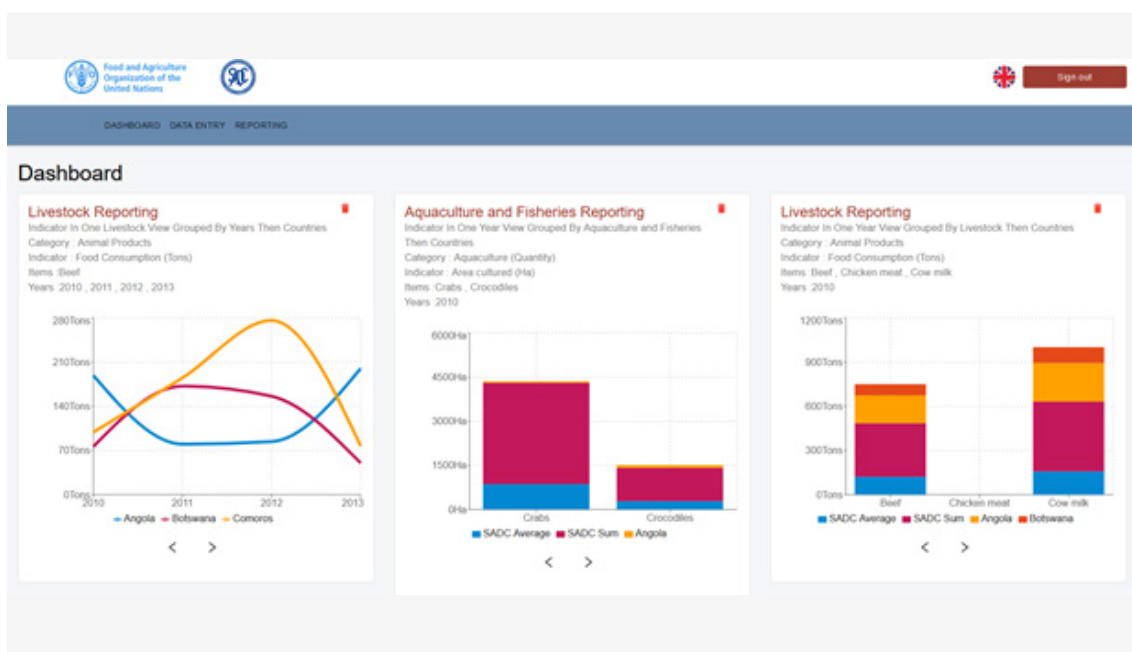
Food and Agriculture Organization of the United Nations

Sign out

DASHBOARD DATA ENTRY REPORTING

Dashboard

Livestock Reporting
Indicator In One Livestock View Grouped By Years Then Countries
Category : Animal Products
Indicator : Food Consumption (Tons)
Items :Beef
Years :2010 , 2011 , 2012 , 2013

280Tons
210Tons
140Tons
70Tons
0Tons
2010
2011
2012
2013
Angola Botswana Comoros

< >

Aquaculture and Fisheries Reporting
Indicator In One Year View Grouped By Aquaculture and Fisheries Then Countries
Category : Aquaculture (Quantity)
Indicator : Area cultured (Ha)
Items :Crabs , Crocodiles
Years :2010

6000Ha
4500Ha
3000Ha
1500Ha
0Ha
Crabs
Crocodiles
SADC Average SADC Sum Angola

< >

Livestock Reporting
Indicator In One Year View Grouped By Livestock Then Countries
Category : Animal Products
Indicator : Food Consumption (Tons)
Items :Beef , Chicken meat , Cow milk
Years :2010

1200Tons
900Tons
600Tons
300Tons
0Tons
Beef
Chicken meat
Cow milk
SADC Average SADC Sum Angola Botswana

< >